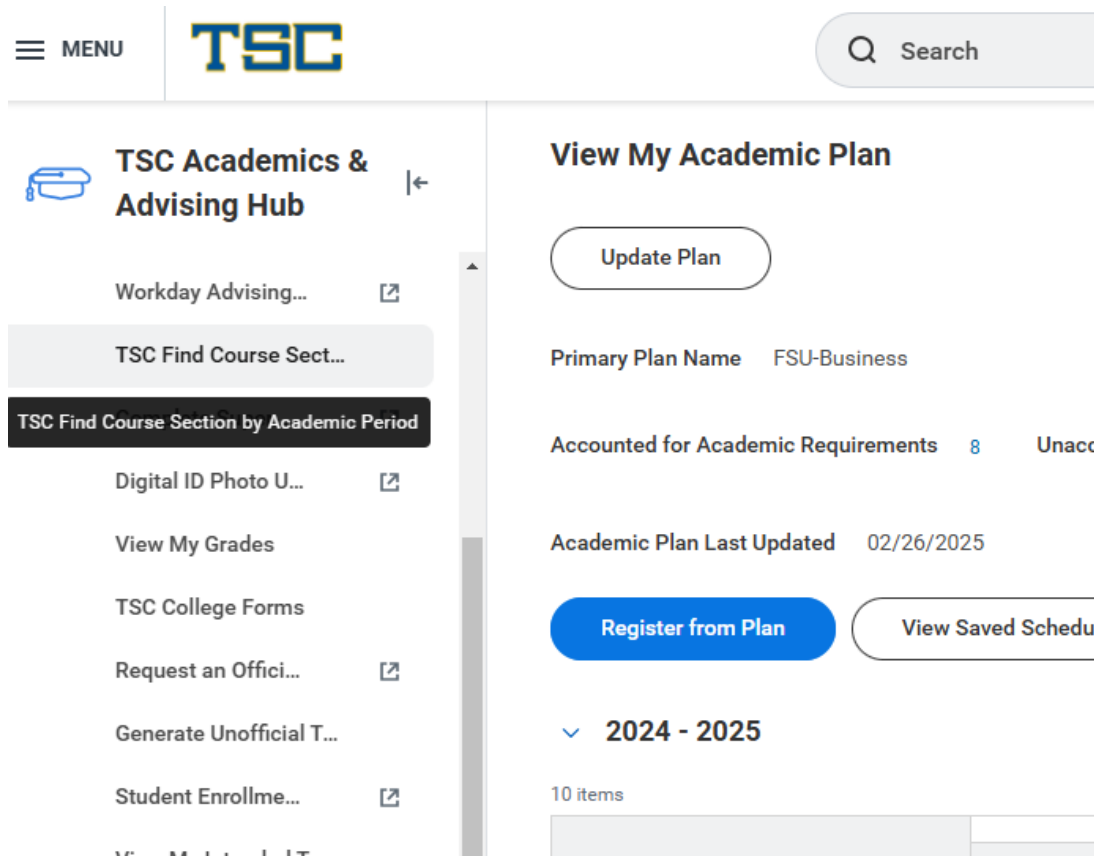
MENU

TSC

Search

TSC Academics & Advising Hub

Workday Advising...

TSC Find Course Sect...

TSC Find Course Section by Academic Period

Digital ID Photo U...

View My Grades

TSC College Forms

Request an Offici...

Generate Unofficial T...

Student Enrollme...

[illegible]

View My Academic Plan

Update Plan

Primary Plan Name FSU-Business

Accounted for Academic Requirements 8 Unacc

Academic Plan Last Updated 02/26/2025

Register from Plan

View Saved Schedu

2024 - 2025

10 items